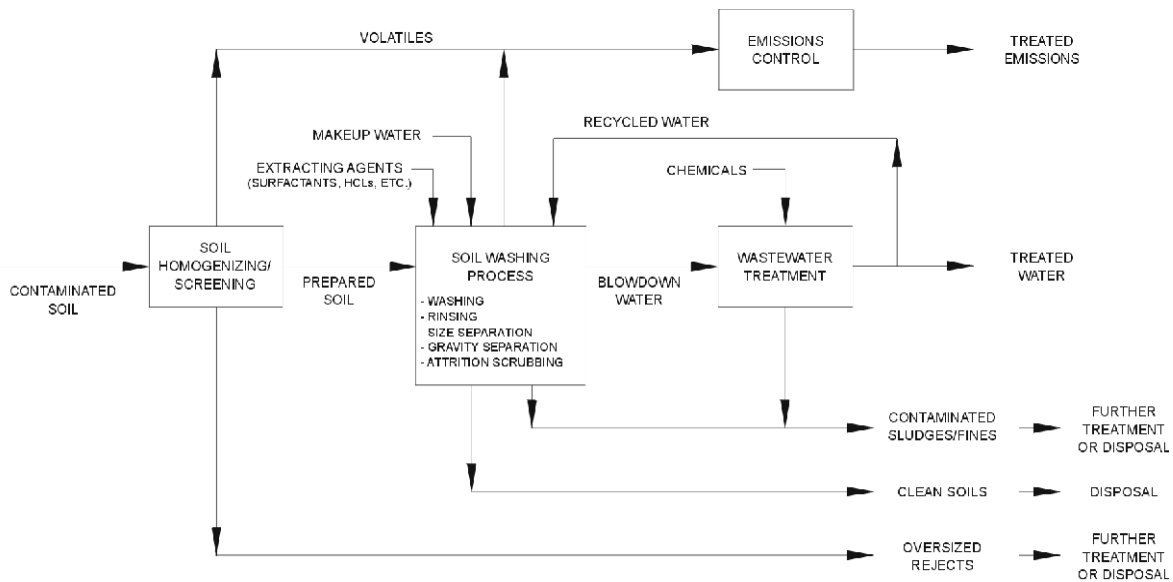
VOLATILES

EMISSIONS CONTROL

TREATED EMISSIONS

MAKEUP WATER

RECYCLED WATER

EXTRACTING AGENTS (SURFACTANTS, HCLs, ETC.)

CHEMICALS

CONTAMINATED SOIL

SOIL HOMOGENIZING/ SCREENING

PREPARED SOIL

SOIL WASHING PROCESS

- WASHING
- RINSING
SIZE SEPARATION
- GRAVITY SEPARATION
- ATTRITION SCRUBBING

BLOWDOWN WATER

WASTEWATER TREATMENT

TREATED WATER

CONTAMINATED SLUDGES/FINES

FURTHER TREATMENT OR DISPOSAL

CLEAN SOILS

DISPOSAL

OVERSIZED REJECTS

FURTHER TREATMENT OR DISPOSAL